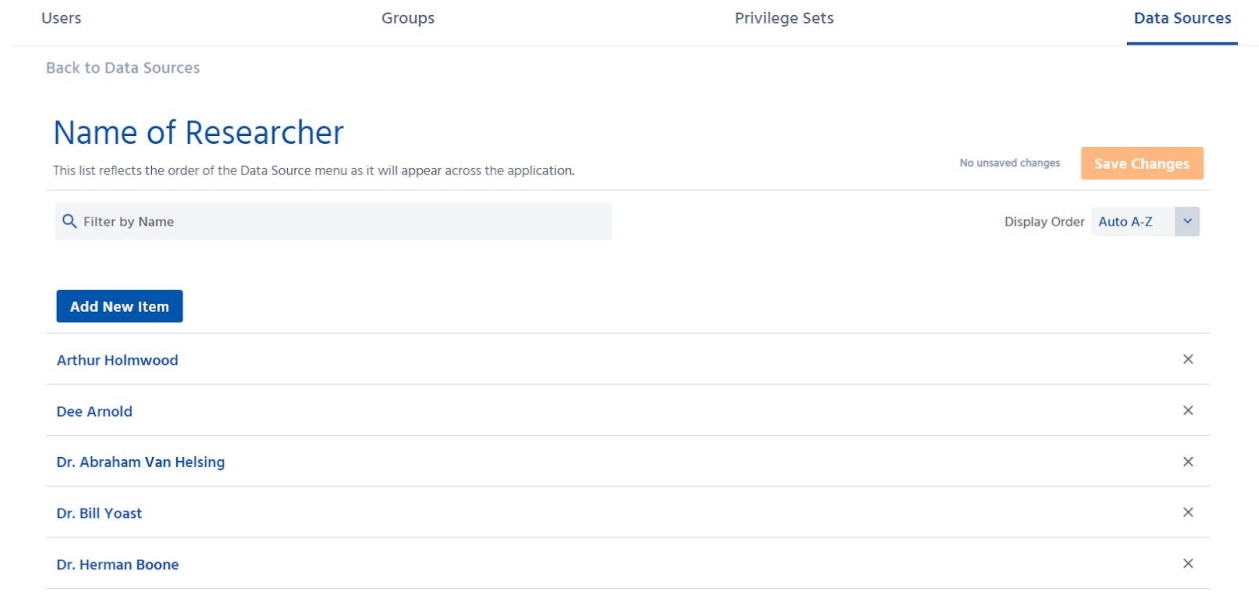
Users Groups Privilege Sets Data Sources

Back to Data Sources

Name of Researcher

This list reflects the order of the Data Source menu as it will appear across the application.

No unsaved changes

Save Changes

Filter by Name

Display Order Auto A-Z

Add New Item

Arthur Holmwood ×

Dee Arnold ×

Dr. Abraham Van Helsing ×

Dr. Bill Yoast ×

Dr. Herman Boone ×